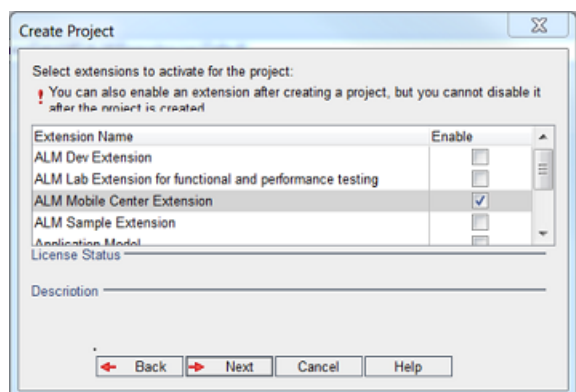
Create Project

Select extensions to activate for the project:

! You can also enable an extension after creating a project, but you cannot disable it after the project is created

| Extension Name | Enable |
|---|---|
| ALM Dev Extension | |
| ALM Lab Extension for functional and performance testing | |
| ALM Mobile Center Extension | ✓ |
| ALM Sample Extension | |
| Application Model | |

License Status

Description

Back | Next | Cancel | Help